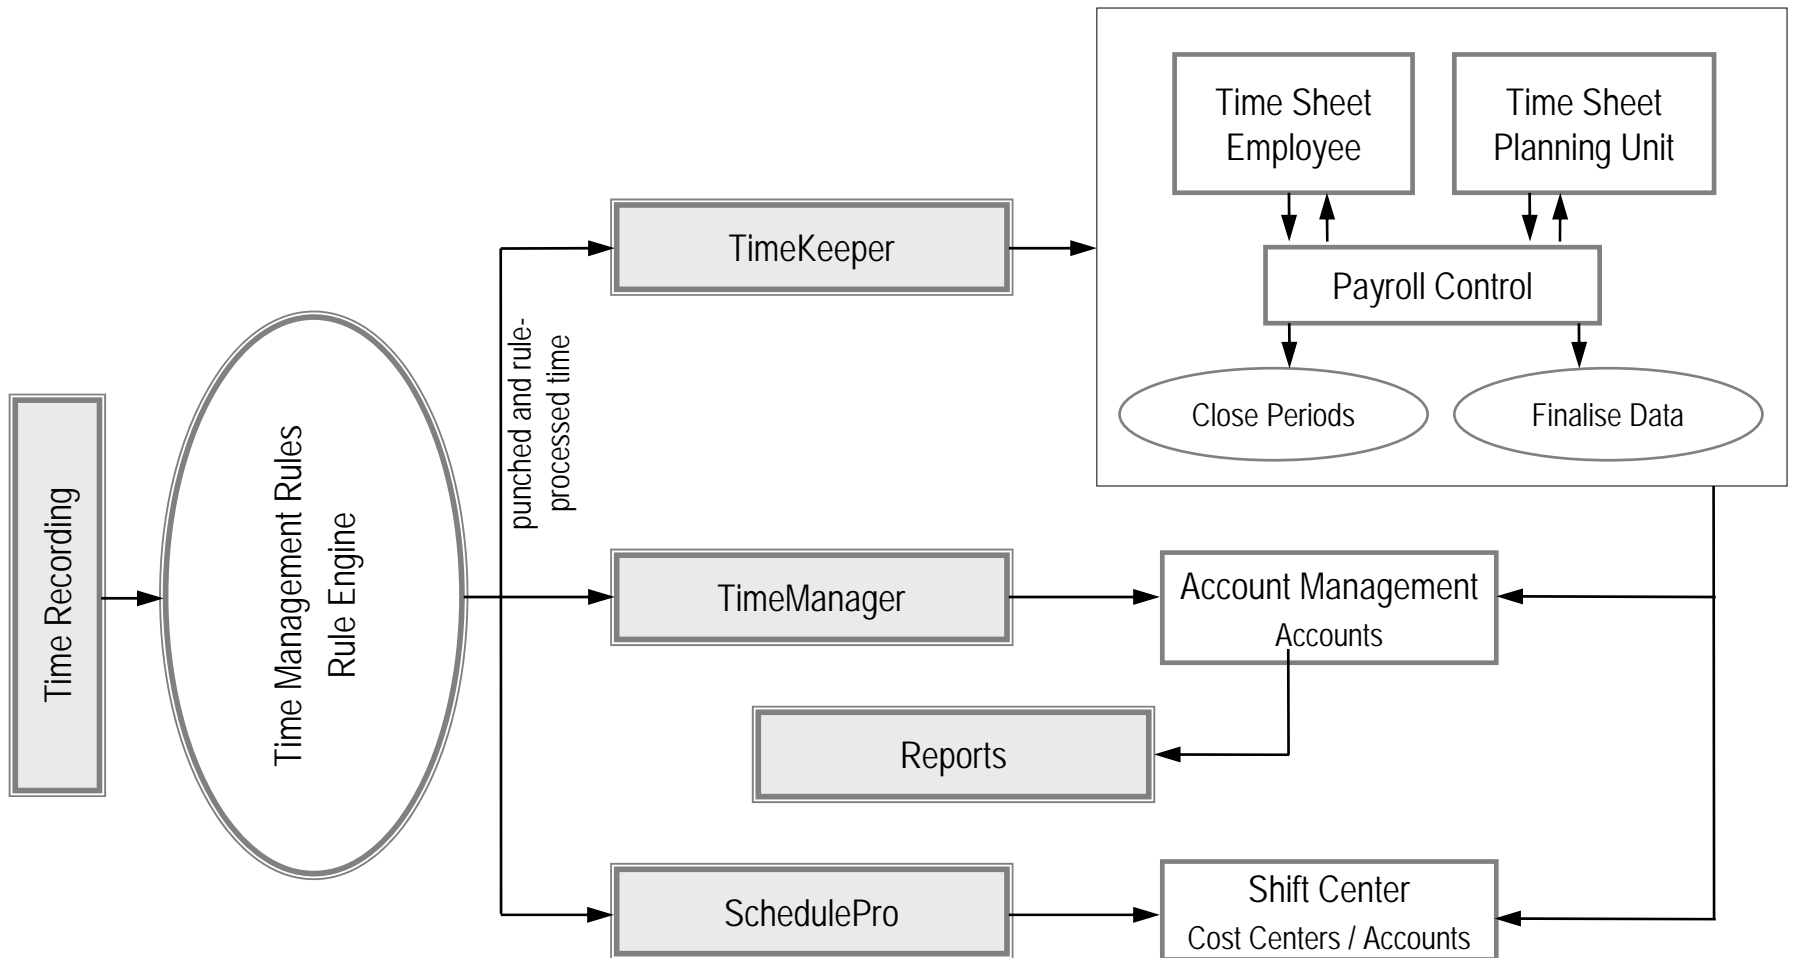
Time Recording

Time Management Rules
Rule Engine

punched and rule-processed time

TimeKeeper

Time Sheet Employee

Time Sheet Planning Unit

Payroll Control

Close Periods

Finalise Data

TimeManager

Account Management
Accounts

Reports

SchedulePro

Shift Center
Cost Centers / Accounts